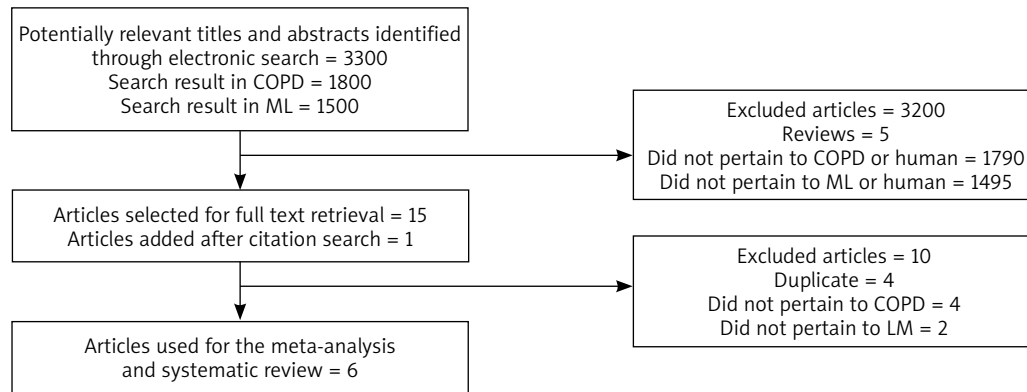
Potentially relevant titles and abstracts identified through electronic search = 3300
Search result in COPD = 1800
Search result in ML = 1500

Excluded articles = 3200
Reviews = 5
Did not pertain to COPD or human = 1790
Did not pertain to ML or human = 1495

Articles selected for full text retrieval = 15
Articles added after citation search = 1

Excluded articles = 10
Duplicate = 4
Did not pertain to COPD = 4
Did not pertain to LM = 2

Articles used for the meta-analysis and systematic review = 6